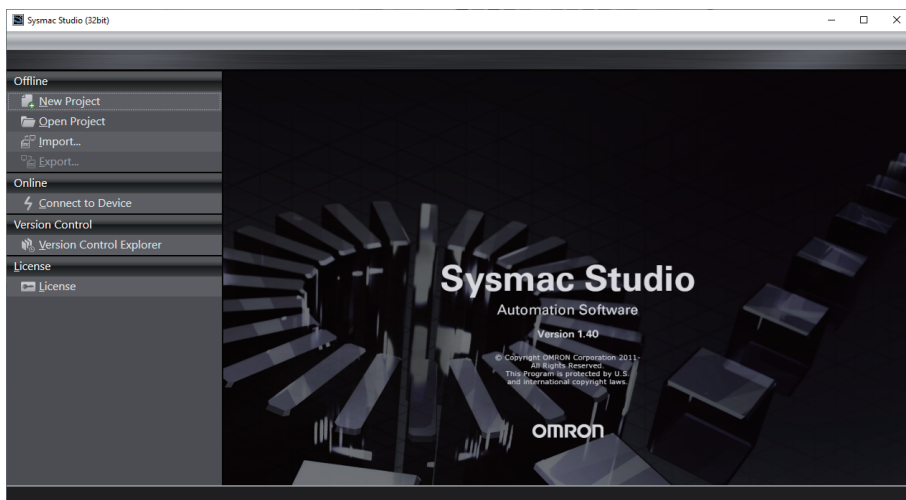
Sysmac Studio (32bit)

Offline
New Project
Open Project
Import...
Export...
Online
Connect to Device
Version Control
Version Control Explorer
License
License

Sysmac Studio
Automation Software
Version 1.40
© Copyright OMRON Corporation 2011-
All Rights Reserved.
This Program is protected by U.S.
and international copyright laws.

OMRON